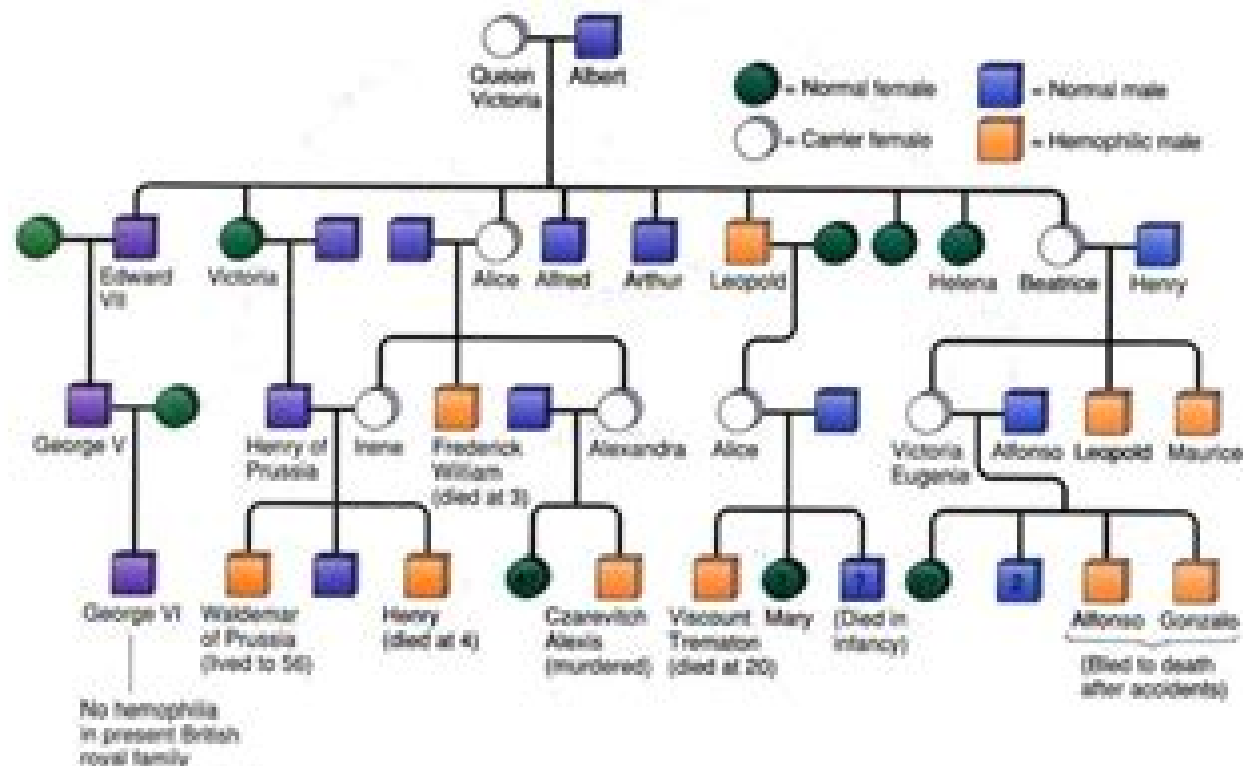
Queen Victoria
Albert

= Normal female
= Carrier female
= Normal male
= Hemophilic male

Edward VII
Victoria
Alice
Alfred
Arthur
Leopold
Helena
Beatrice
Henry

George V
Henry of Prussia
Irene
Frederick William (died at 3)
Alexandra
Alice
Victoria Eugenia
Alfonso
Leopold
Maurice

George VI
Waldemar of Prussia (lived to 56)
Henry (died at 4)
Czarevitch Alexis (murdered)
Viscount Trematon (died at 20)
Mary
? (Died in infancy)
?
Alfonso
Gonzalo
(Bled to death after accidents)

No hemophilia in present British royal family